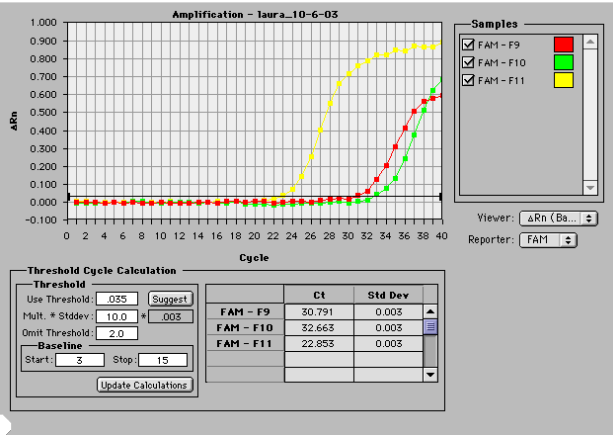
Amplification - laura_10-6-03

1.000
0.900
0.800
0.700
0.600
0.500
0.400
0.300
0.200
0.100
0.000
-0.100

ΔRn

0 2 4 6 8 10 12 14 16 18 20 22 24 26 28 30 32 34 36 38 40

Cycle

Samples
FAM - F9
FAM - F10
FAM - F11

Viewer: ΔRn (Ba...
Reporter: FAM

Threshold Cycle Calculation
Threshold
Use Threshold: .035 Suggest
Mult. * Stddev: 10.0 * .003
Omit Threshold: 2.0
Baseline
Start: 3 Stop: 15
Update Calculations

| | Ct | Std Dev |
|---|---|---|
| FAM - F9 | 30.791 | 0.003 |
| FAM - F10 | 32.663 | 0.003 |
| FAM - F11 | 22.853 | 0.003 |
| | | |
| | | |